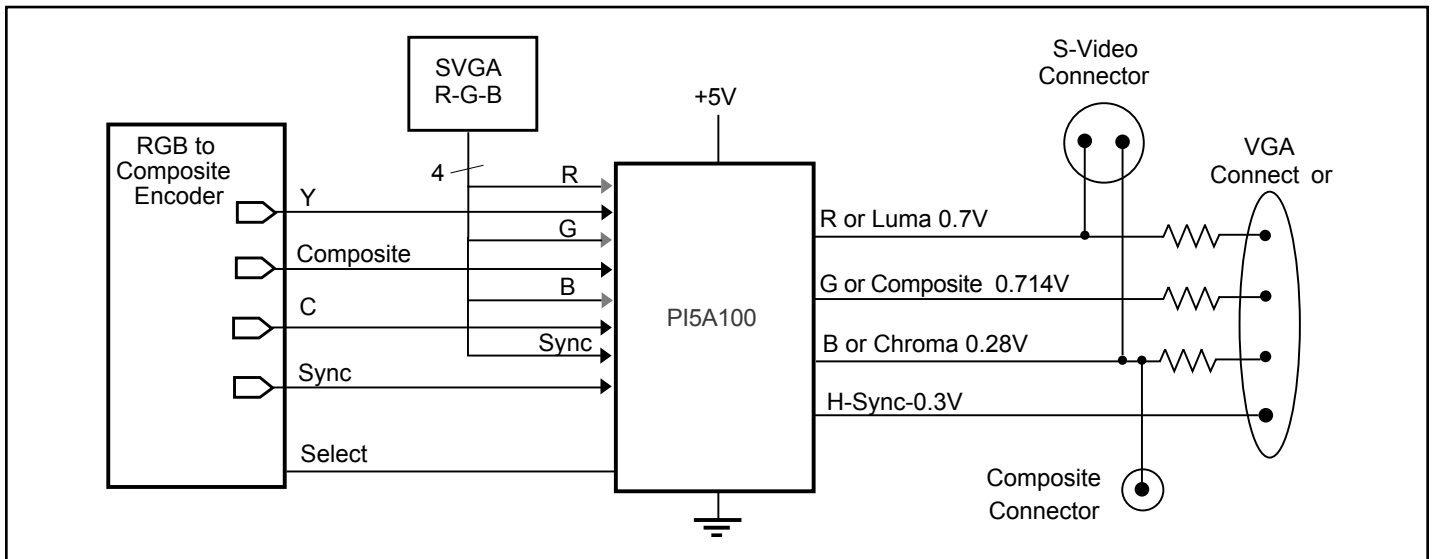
SVGA R-G-B

+5V

S-Video Connector

RGB to Composite Encoder

4

R

VGA Connect or

Y

R or Luma 0.7V

G

Composite

G or Composite 0.714V

B

C

PI5A100

Sync

B or Chroma 0.28V

Sync

H-Sync-0.3V

Select

Composite Connector